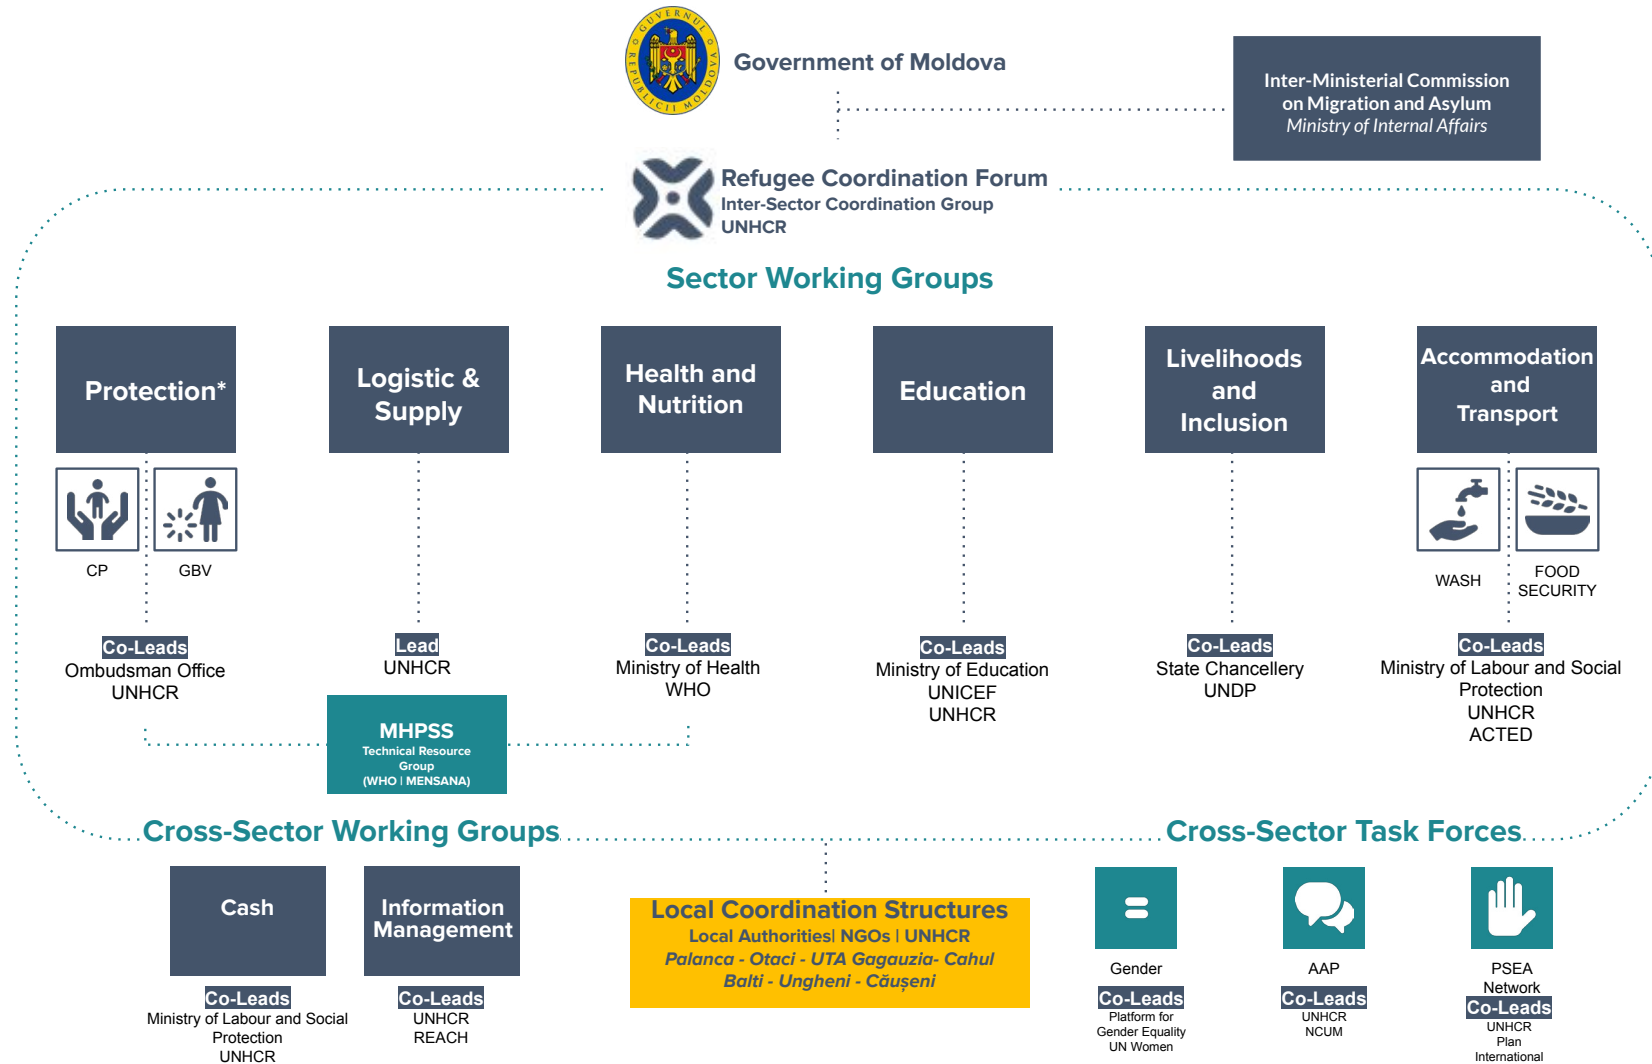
GUVERNUL REPUBLICII MOLDOVA

Government of Moldova

Inter-Ministerial Commission on Migration and Asylum
Ministry of Internal Affairs

Refugee Coordination Forum
Inter-Sector Coordination Group
UNHCR

Sector Working Groups

Protection*

CP

GBV

Co-Leads
Ombudsman Office
UNHCR

Logistic & Supply

Lead
UNHCR

Health and Nutrition

Co-Leads
Ministry of Health
WHO

Education

Co-Leads
Ministry of Education
UNICEF
UNHCR

Livelihoods and Inclusion

Co-Leads
State Chancellery
UNDP

Accommodation and Transport

WASH

FOOD SECURITY

Co-Leads
Ministry of Labour and Social Protection
UNHCR
ACTED

MHPSS
Technical Resource Group
(WHO | MENSANA)

Cross-Sector Working Groups

Cash

Co-Leads
Ministry of Labour and Social Protection
UNHCR

Information Management

Co-Leads
UNHCR
REACH

Local Coordination Structures
Local Authorities| NGOs | UNHCR
Palanca - Otaci - UTA Gagauzia- Cahul
Balti - Ungheni - Căușeni

Cross-Sector Task Forces

Gender

Co-Leads
Platform for Gender Equality
UN Women

AAP

Co-Leads
UNHCR
NCUM

PSEA Network

Co-Leads
UNHCR
Plan International